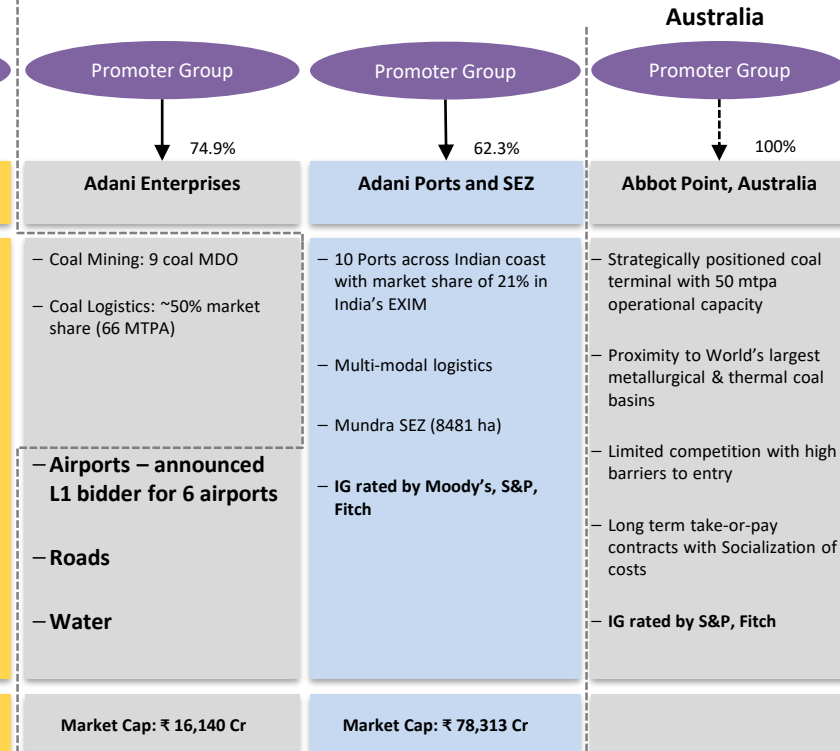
Australia

Promoter Group

74.9%

Adani Enterprises

– Coal Mining: 9 coal MDO

– Coal Logistics: ~50% market share (66 MTPA)

– Airports – announced L1 bidder for 6 airports

– Roads

– Water

Market Cap: ₹ 16,140 Cr

Promoter Group

62.3%

Adani Ports and SEZ

– 10 Ports across Indian coast with market share of 21% in India's EXIM

– Multi-modal logistics

– Mundra SEZ (8481 ha)

– IG rated by Moody's, S&P, Fitch

Market Cap: ₹ 78,313 Cr

Promoter Group

100%

Abbot Point, Australia

– Strategically positioned coal terminal with 50 mtpa operational capacity

– Proximity to World's largest metallurgical & thermal coal basins

– Limited competition with high barriers to entry

– Long term take-or-pay contracts with Socialization of costs

– IG rated by S&P, Fitch